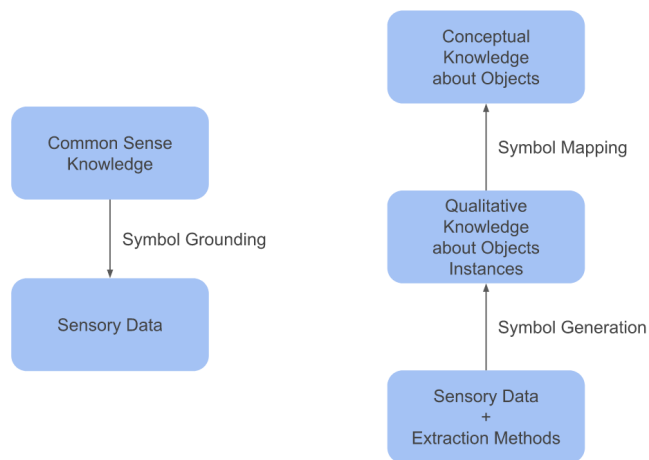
Common Sense Knowledge

Symbol Grounding

Sensory Data

Conceptual Knowledge about Objects

Symbol Mapping

Qualitative Knowledge about Objects Instances

Symbol Generation

Sensory Data + Extraction Methods